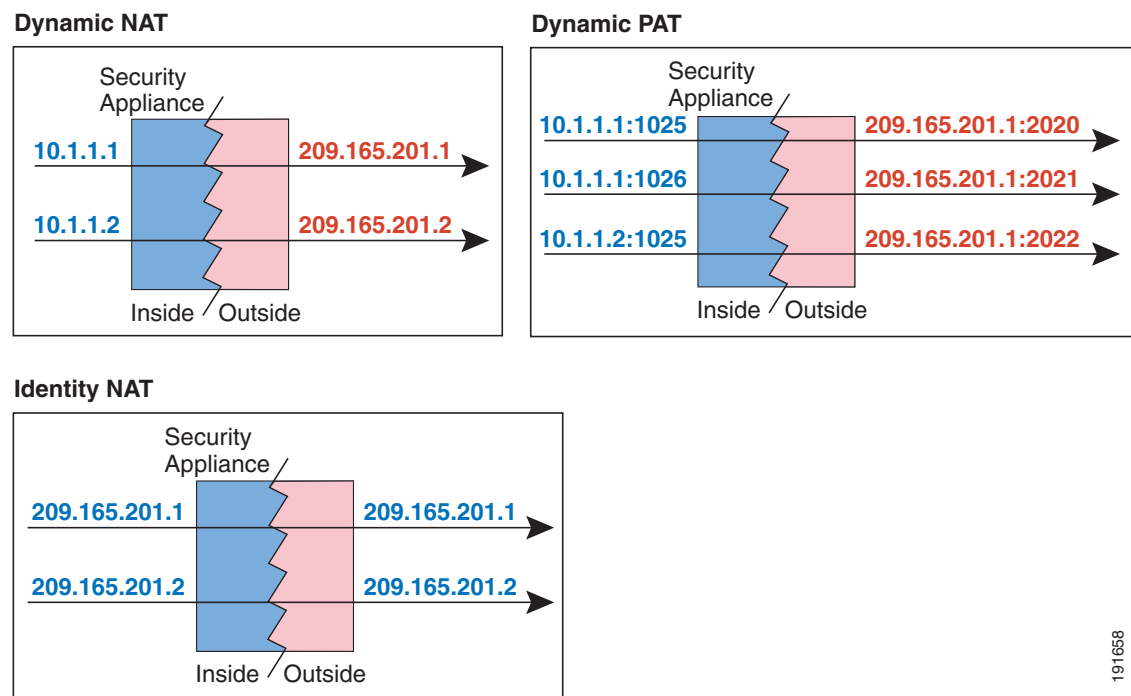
Dynamic NAT

Security Appliance

10.1.1.1

209.165.201.1

10.1.1.2

209.165.201.2

Inside

Outside

Dynamic PAT

Security Appliance

10.1.1.1:1025

209.165.201.1:2020

10.1.1.1:1026

209.165.201.1:2021

10.1.1.2:1025

209.165.201.1:2022

Inside

Outside

Identity NAT

Security Appliance

209.165.201.1

209.165.201.1

209.165.201.2

209.165.201.2

Inside

Outside

191658